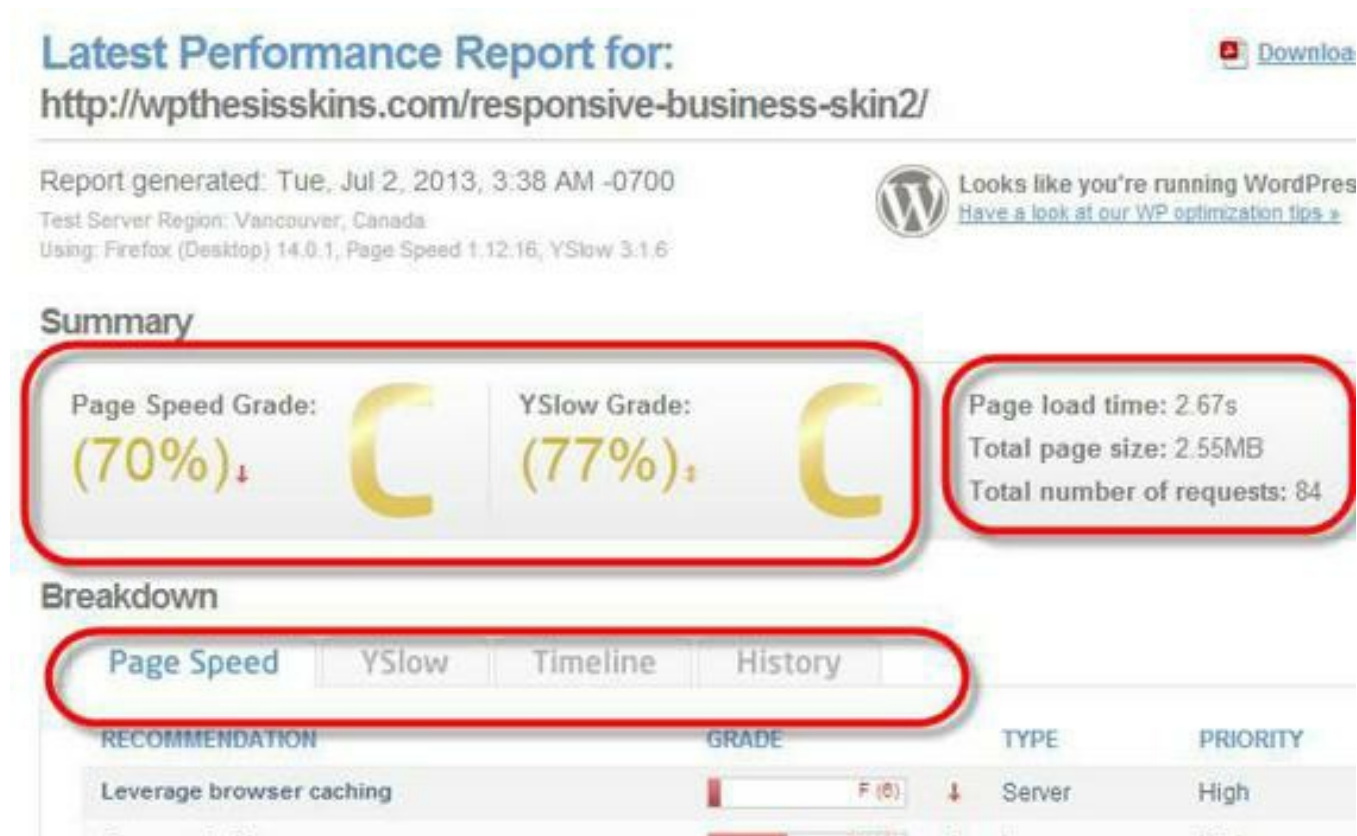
Latest Performance Report for:
http://wpthesisskins.com/responsive-business-skin2/

Downloa

Report generated: Tue, Jul 2, 2013, 3:38 AM -0700
Test Server Region: Vancouver, Canada
Using: Firefox (Desktop) 14.0.1, Page Speed 1.12.16, YSlow 3.1.6

Looks like you're running WordPres
Have a look at our WP optimization tips »

Summary

Page Speed Grade:
(70%)
C

YSlow Grade:
(77%)
C

Page load time: 2.67s
Total page size: 2.55MB
Total number of requests: 84

Breakdown

Page Speed | YSlow | Timeline | History

| RECOMMENDATION | GRADE | TYPE | PRIORITY |
|---|---|---|---|
| Leverage browser caching | F (6) | Server | High |